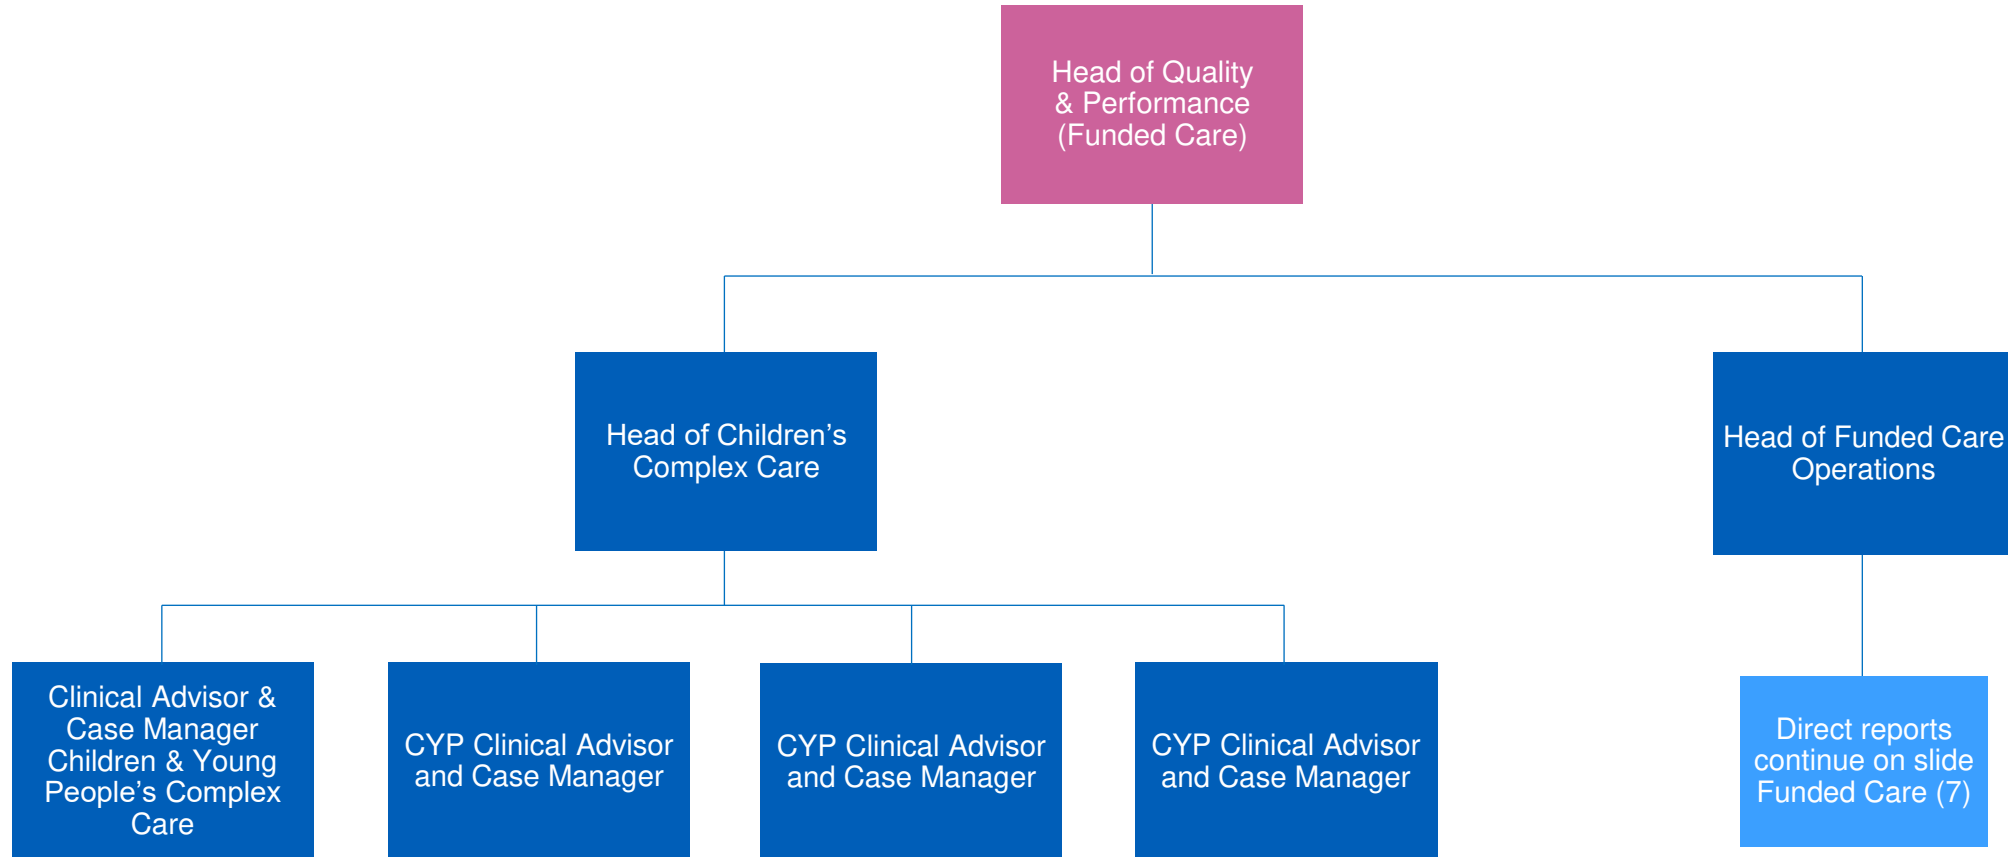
Head of Quality & Performance (Funded Care)

Head of Children’s Complex Care

Head of Funded Care Operations

Clinical Advisor & Case Manager Children & Young People’s Complex Care

CYP Clinical Advisor and Case Manager

CYP Clinical Advisor and Case Manager

CYP Clinical Advisor and Case Manager

Direct reports continue on slide Funded Care (7)